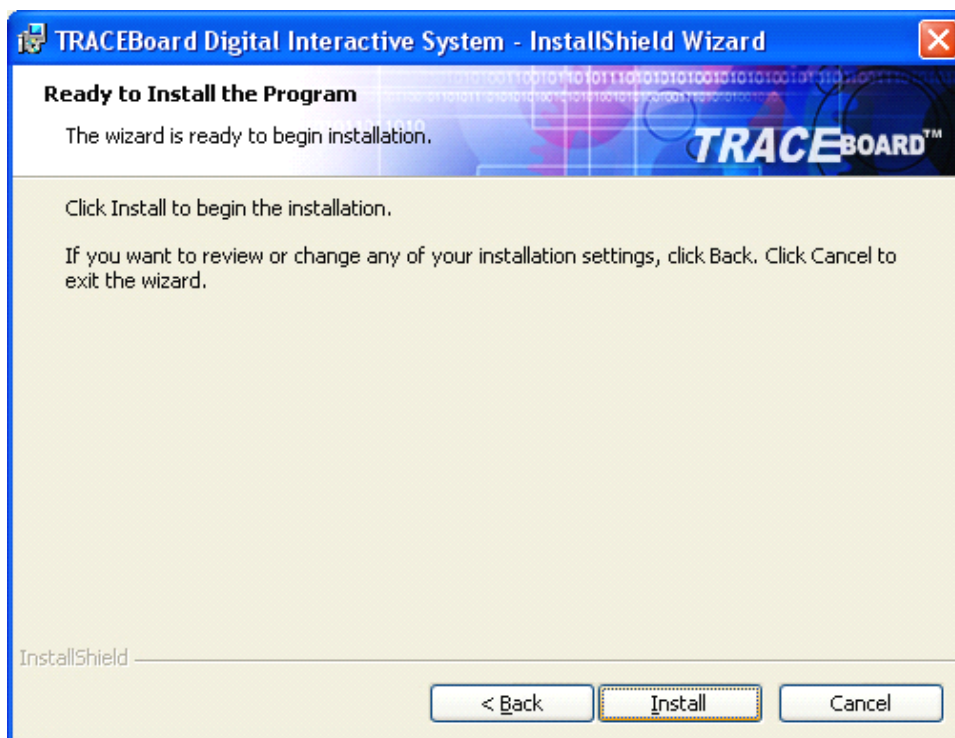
TRACEBoard Digital Interactive System - InstallShield Wizard

Ready to Install the Program

The wizard is ready to begin installation.

TRACEBOARD™

Click Install to begin the installation.

If you want to review or change any of your installation settings, click Back. Click Cancel to exit the wizard.

InstallShield

< Back

Install

Cancel